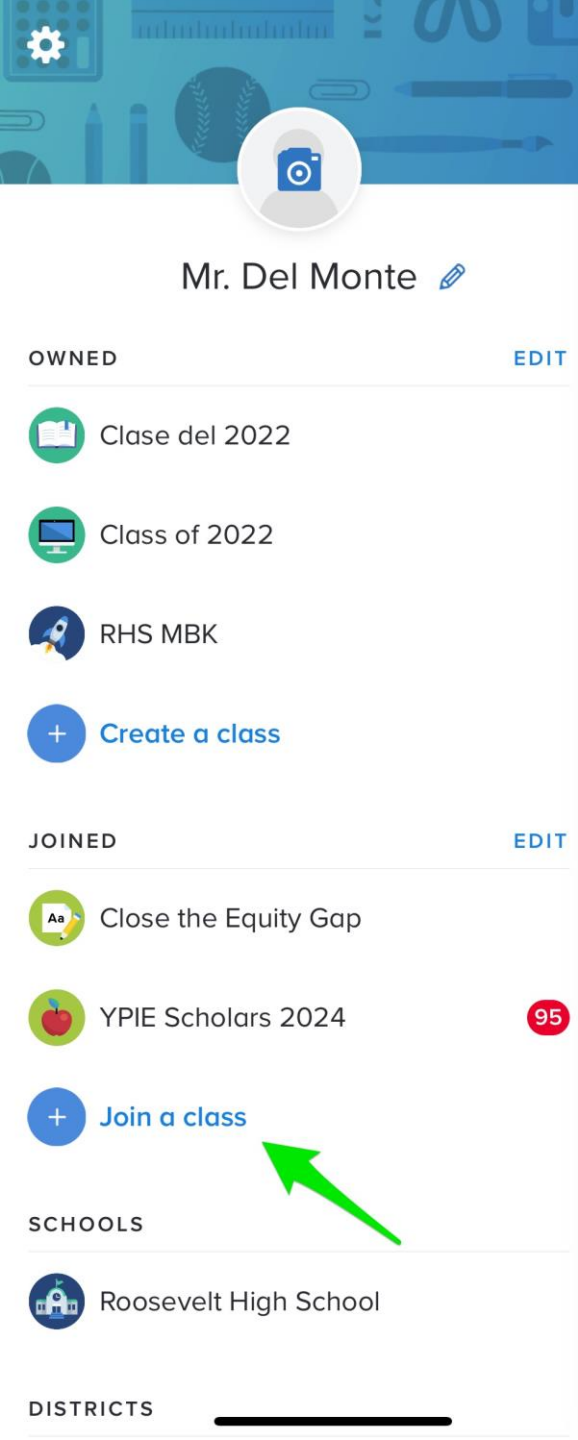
Mr. Del Monte

OWNED EDIT

Clase del 2022

Class of 2022

RHS MBK

+ Create a class

JOINED EDIT

Aa Close the Equity Gap

YPIE Scholars 2024 95

+ Join a class

SCHOOLS

Roosevelt High School

DISTRICTS